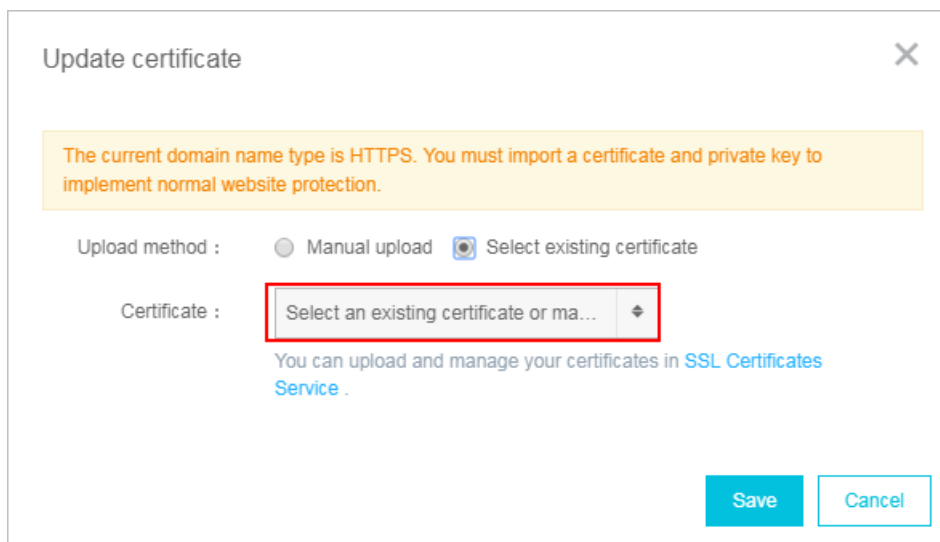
Update certificate

×

The current domain name type is HTTPS. You must import a certificate and private key to implement normal website protection.

Upload method： Manual upload Select existing certificate

Certificate： Select an existing certificate or ma...

You can upload and manage your certificates in SSL Certificates Service .

Save Cancel